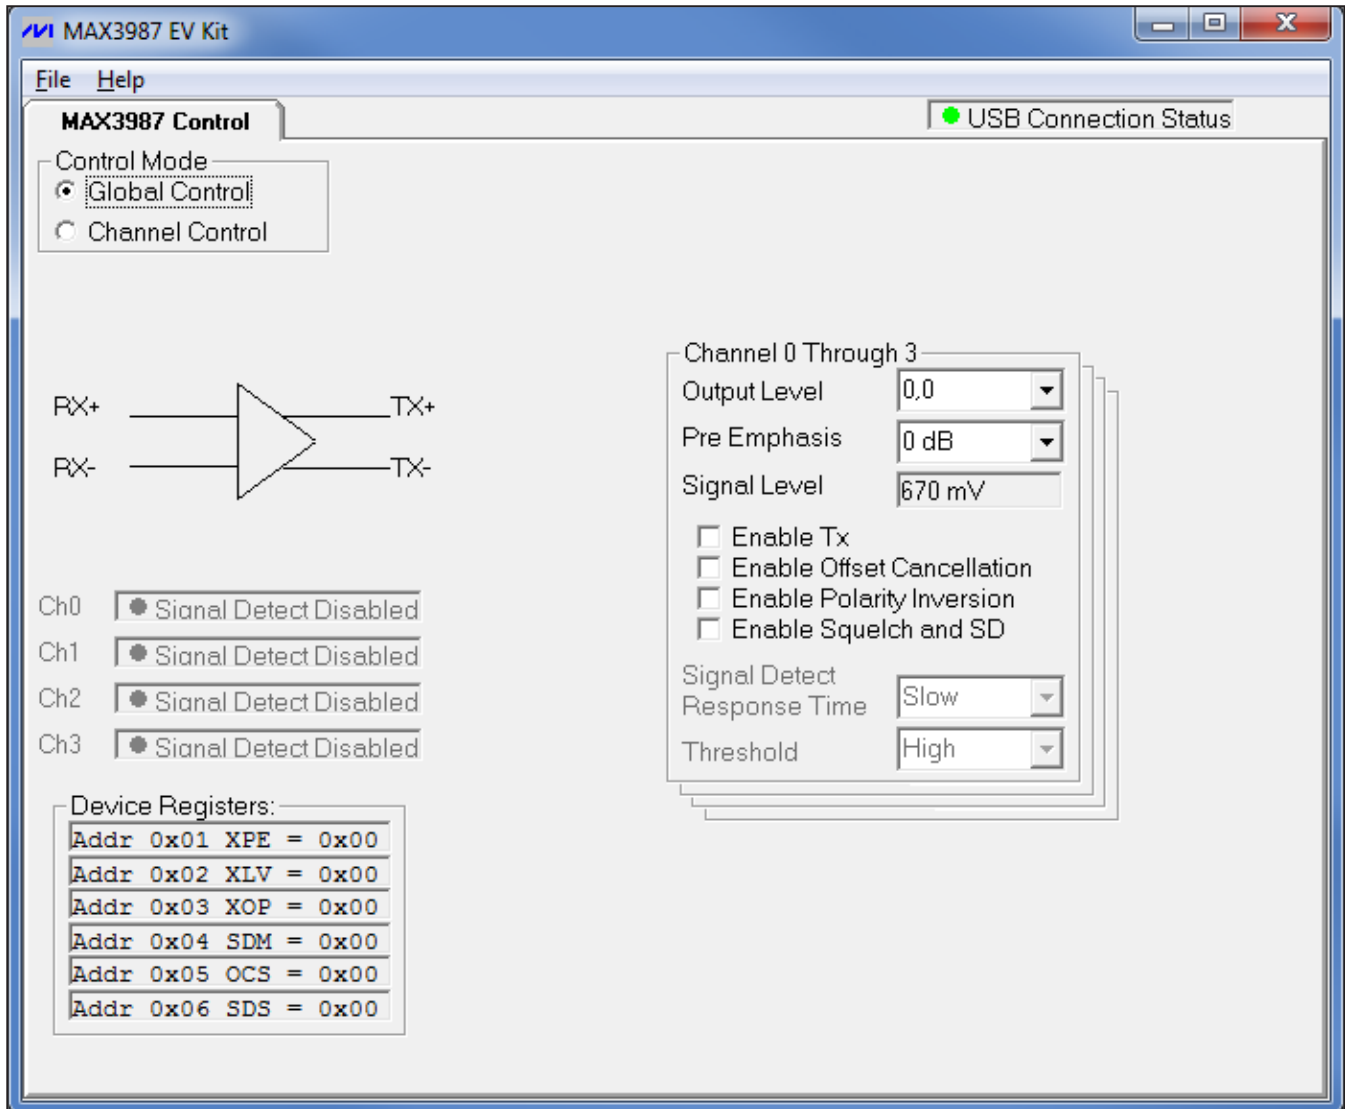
MAX3987 EV Kit

File Help

MAX3987 Control

USB Connection Status

Control Mode
Global Control
Channel Control

RX+
RX-
TX+
TX-

Ch0 Signal Detect Disabled
Ch1 Signal Detect Disabled
Ch2 Signal Detect Disabled
Ch3 Signal Detect Disabled

Device Registers:
Addr 0x01 XPE = 0x00
Addr 0x02 XLV = 0x00
Addr 0x03 XOP = 0x00
Addr 0x04 SDM = 0x00
Addr 0x05 OCS = 0x00
Addr 0x06 SDS = 0x00

Channel 0 Through 3
Output Level 0,0
Pre Emphasis 0 dB
Signal Level 670 mV
Enable Tx
Enable Offset Cancellation
Enable Polarity Inversion
Enable Squelch and SD
Signal Detect Response Time Slow
Threshold High